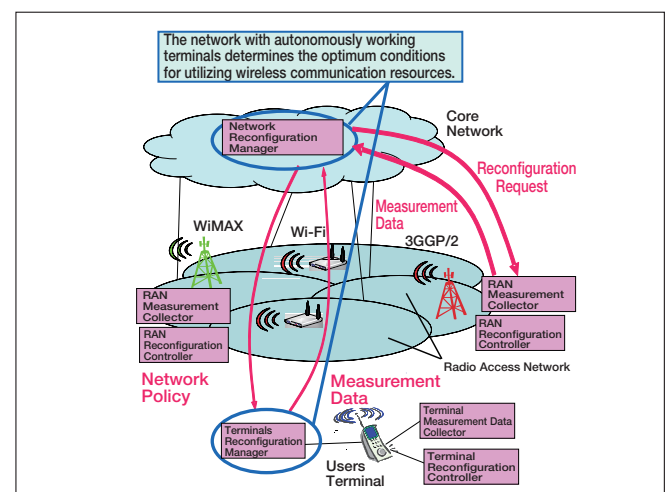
The network with autonomously working terminals determines the optimum conditions for utilizing wireless communication resources.

Network Reconfiguration Manager

Core Network

Reconfiguration Request

Measurement Data

WiMAX

Wi-Fi

3GGP/2

RAN Measurement Collector

RAN Reconfiguration Controller

RAN Measurement Collector

RAN Reconfiguration Controller

Radio Access Network

Network Policy

Measurement Data

Terminals Reconfiguration Manager

Terminal Measurement Data Collector

Terminal Reconfiguration Controller

Users Terminal